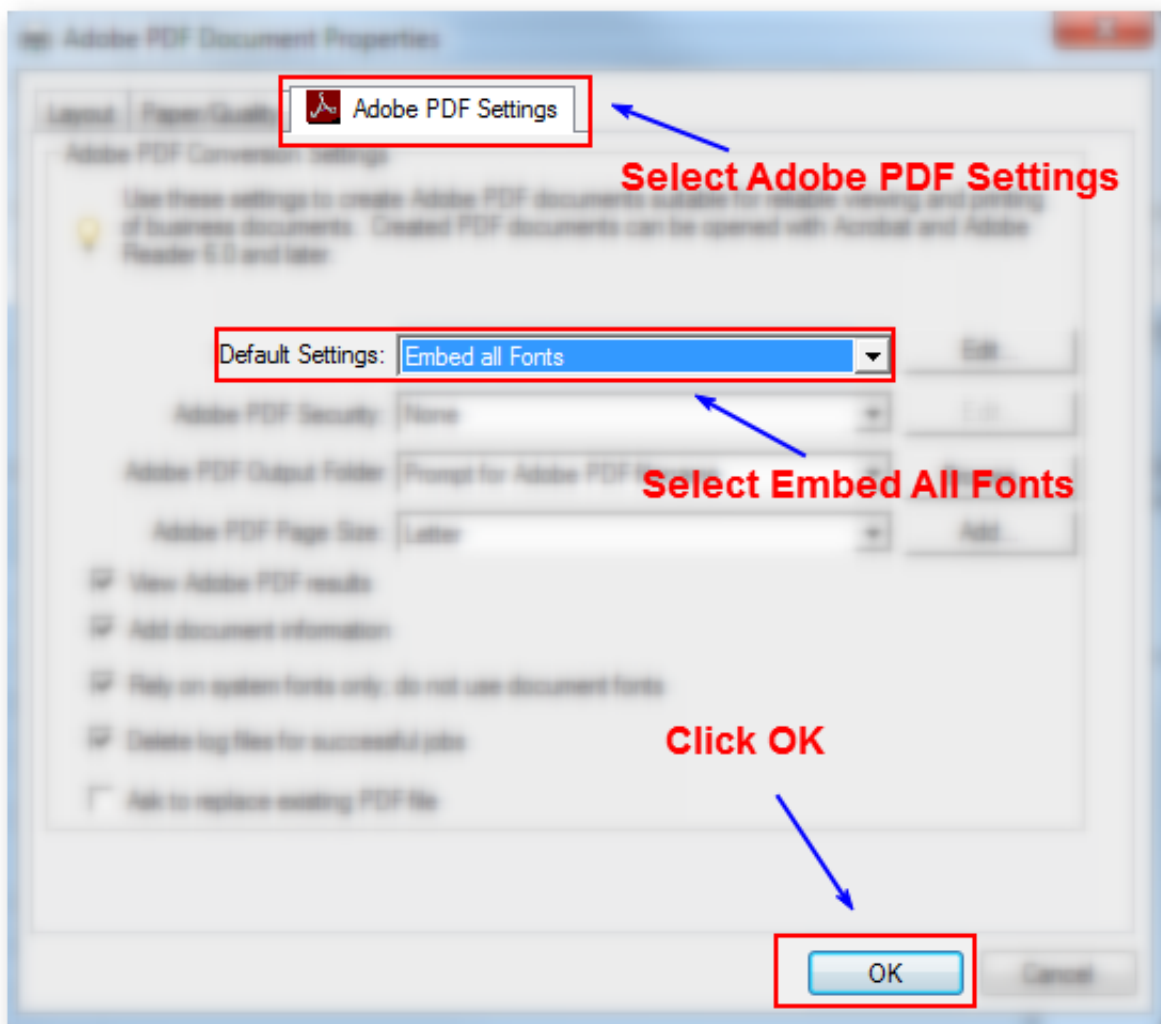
Adobe PDF Document Properties

Layout

Paper Quality

Adobe PDF Settings

Select Adobe PDF Settings

Adobe PDF Conversion Settings

Use these settings to create Adobe PDF documents suitable for reliable viewing and printing of business documents. Created PDF documents can be opened with Acrobat and Adobe Reader 6.0 and later.

Default Settings: Embed all Fonts

Edit...

Adobe PDF Security: None

Edit...

Adobe PDF Output Folder: Prompt for Adobe PDF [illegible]

Select Embed All Fonts

Adobe PDF Page Size: Letter

Add...

View Adobe PDF results

Add document information

Rely on system fonts only; do not use document fonts

Delete log files for successful jobs

Ask to replace existing PDF file

Click OK

OK

Cancel